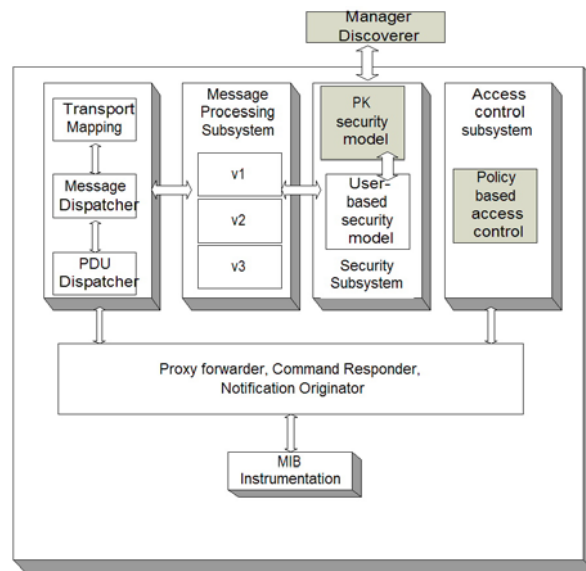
Manager Discoverer

Transport Mapping

Message Dispatcher

PDU Dispatcher

Message Processing Subsystem

v1

v2

v3

PK security model

User-based security model

Security Subsystem

Access control subsystem

Policy based access control

Proxy forwarder, Command Responder, Notification Originator

MIB Instrumentation